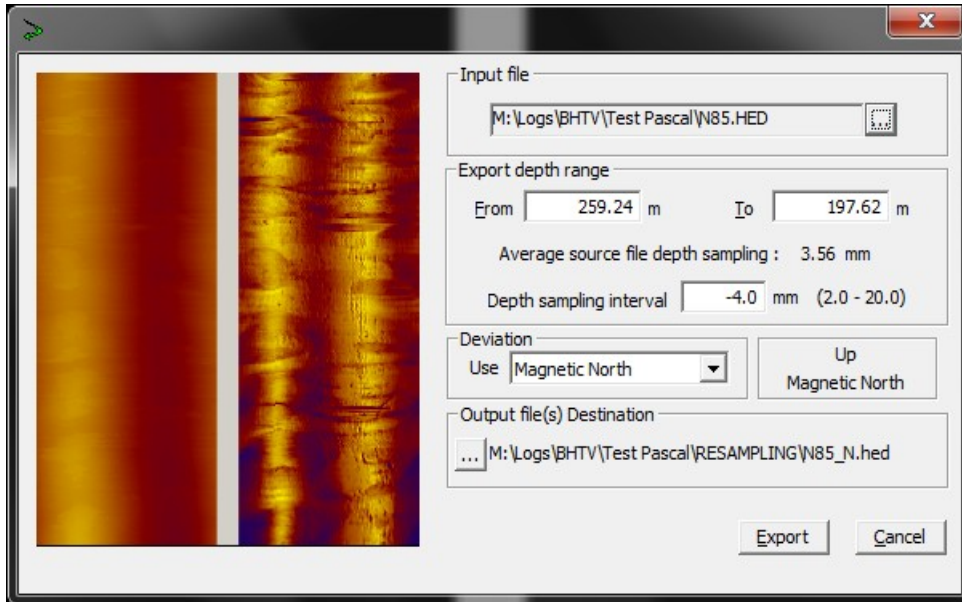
Input file

M:\Logs\BHTV\Test Pascal\N85.HED

Export depth range

From 259.24 m To 197.62 m

Average source file depth sampling : 3.56 mm

Depth sampling interval -4.0 mm (2.0 - 20.0)

Deviation

Use Magnetic North

Up
Magnetic North

Output file(s) Destination

... M:\Logs\BHTV\Test Pascal\RESAMPLING\N85_N.hed

Export Cancel